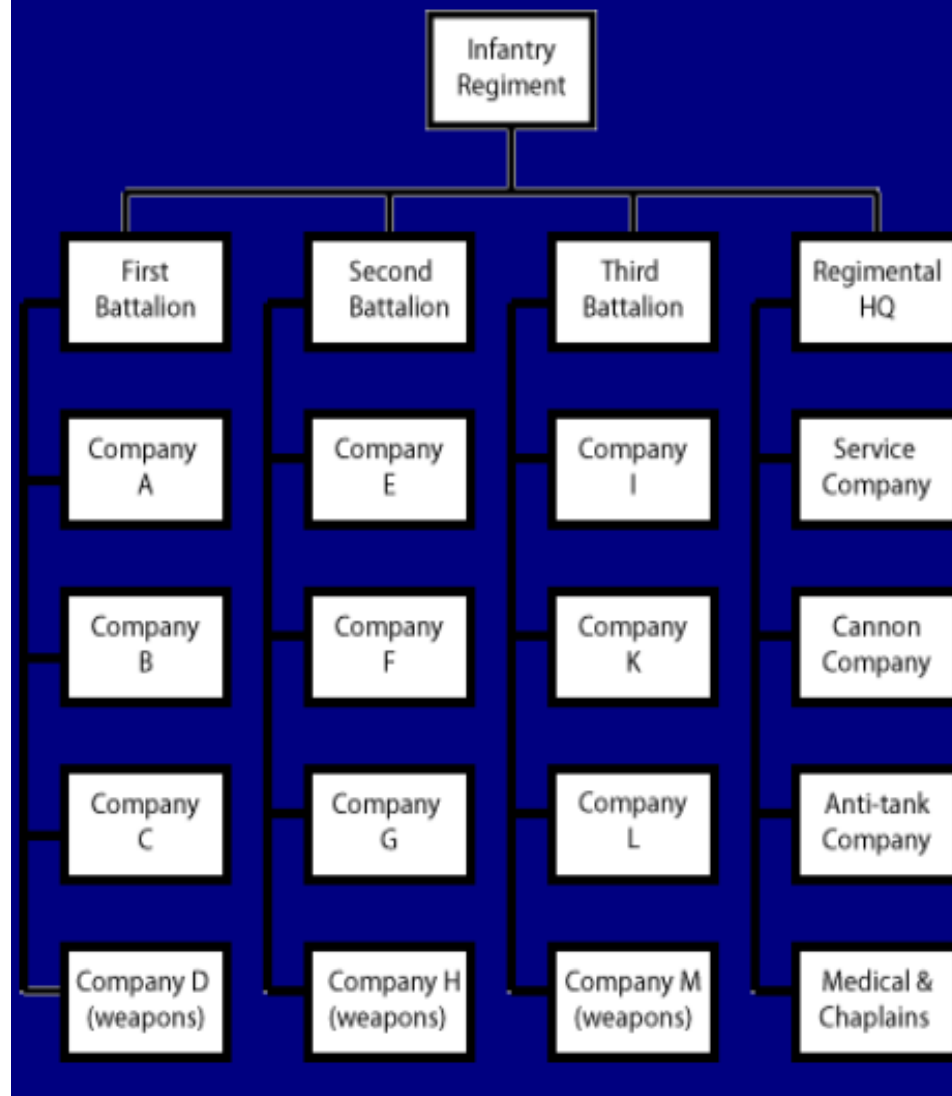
Infantry Regiment

First Battalion

Company A

Company B

Company C

Company D (weapons)

Second Battalion

Company E

Company F

Company G

Company H (weapons)

Third Battalion

Company I

Company K

Company L

Company M (weapons)

Regimental HQ

Service Company

Cannon Company

Anti-tank Company

Medical & Chaplains